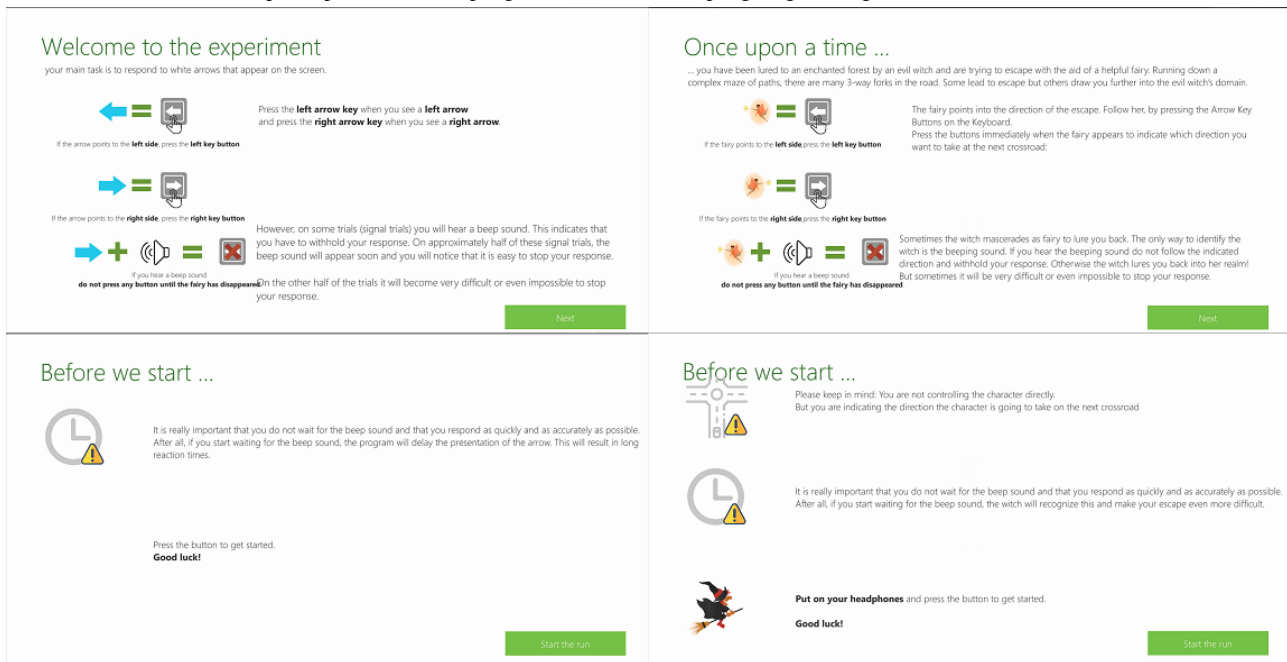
Welcome to the experiment

your main task is to respond to white arrows that appear on the screen.

If the arrow points to the **left side**, press the **left key button**

Press the **left arrow key** when you see a **left arrow** and press the **right arrow key** when you see a **right arrow**.

If the arrow points to the **right side**, press the **right key button**

However, on some trials (signal trials) you will hear a beep sound. This indicates that you have to withhold your response. On approximately half of these signal trials, the beep sound will appear soon and you will notice that it is easy to stop your response.

If you hear a beep sound
**do not press any button until the fairy has disappeared**

On the other half of the trials it will become very difficult or even impossible to stop your response.

Next

Once upon a time ...

... you have been lured to an enchanted forest by an evil witch and are trying to escape with the aid of a helpful fairy. Running down a complex maze of paths, there are many 3-way forks in the road. Some lead to escape but others draw you further into the evil witch's domain.

If the fairy points to the **left side**, press the **left key button**

The fairy points into the direction of the escape. Follow her, by pressing the Arrow Key Buttons on the Keyboard.
Press the buttons immediately when the fairy appears to indicate which direction you want to take at the next crossroad:

If the fairy points to the **right side**, press the **right key button**

Sometimes the witch mascerades as fairy to lure you back. The only way to identify the witch is the beeping sound. If you hear the beeping sound do not follow the indicated direction and withhold your response. Otherwise the witch lures you back into her realm! But sometimes it will be very difficult or even impossible to stop your response.

If you hear a beep sound
**do not press any button until the fairy has disappeared**

Next

Before we start ...

It is really important that you do not wait for the beep sound and that you respond as quickly and as accurately as possible. After all, if you start waiting for the beep sound, the program will delay the presentation of the arrow. This will result in long reaction times.

Press the button to get started.
**Good luck!**

Start the run

Before we start ...

Please keep in mind: You are not controlling the character directly.
But you are indicating the direction the character is going to take on the next crossroad

It is really important that you do not wait for the beep sound and that you respond as quickly and as accurately as possible. After all, if you start waiting for the beep sound, the witch will recognize this and make your escape even more difficult.

**Put on your headphones** and press the button to get started.

**Good luck!**

Start the run